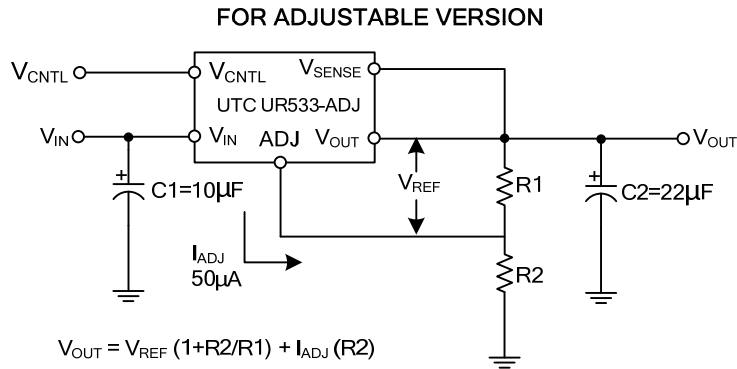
FOR ADJUSTABLE VERSION

$V_{CNTL}$

$V_{CNTL}$

$V_{SENSE}$

UTC UR533-ADJ

$V_{IN}$

$V_{IN}$

ADJ

$V_{OUT}$

$V_{OUT}$

+

C1=10μF

$V_{REF}$

R1

+

C2=22μF

$I_{ADJ}$
50μA

R2

$V_{OUT} = V_{REF} (1+R2/R1) + I_{ADJ} (R2)$